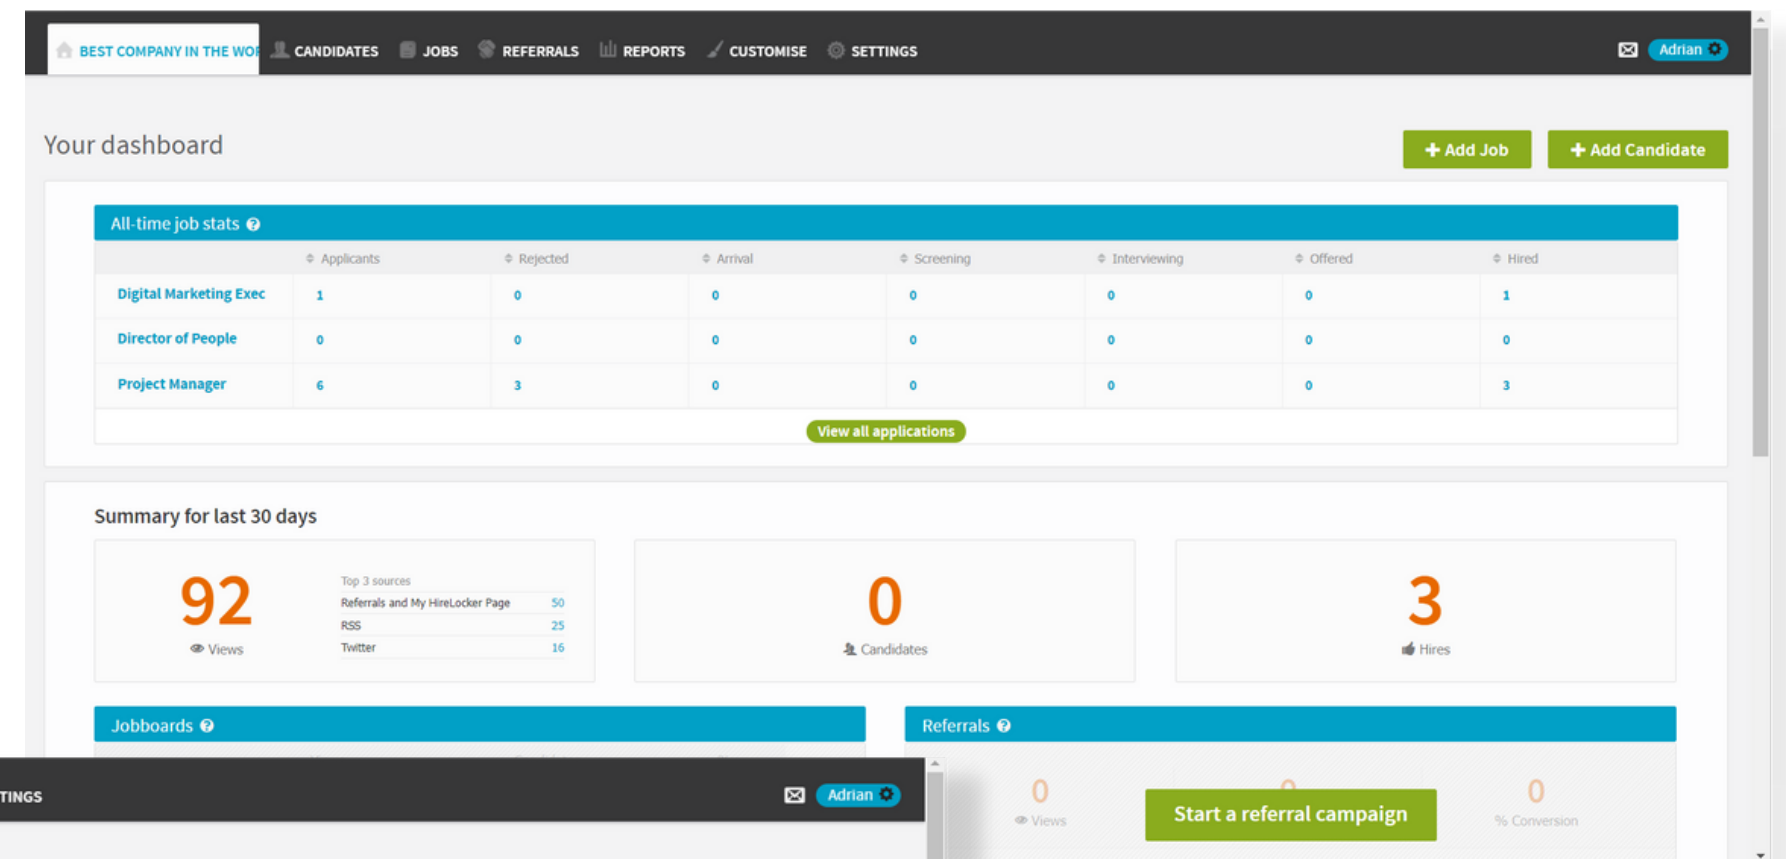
BEST COMPANY IN THE WO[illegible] CANDIDATES JOBS REFERRALS REPORTS CUSTOMISE SETTINGS Adrian

Your dashboard

+ Add Job + Add Candidate

All-time job stats

| | Applicants | Rejected | Arrival | Screening | Interviewing | Offered | Hired |
|---|---|---|---|---|---|---|---|
| Digital Marketing Exec | 1 | 0 | 0 | 0 | 0 | 0 | 1 |
| Director of People | 0 | 0 | 0 | 0 | 0 | 0 | 0 |
| Project Manager | 6 | 3 | 0 | 0 | 0 | 0 | 3 |

View all applications

Summary for last 30 days

92
Views

Top 3 sources

| | |
|---|---|
| Referrals and My HireLocker Page | 50 |
| RSS | 25 |
| Twitter | 16 |

0
Candidates

3
Hires

Jobboards

Referrals

TINGS Adrian

0
Views

Start a referral campaign

0
% Conversion